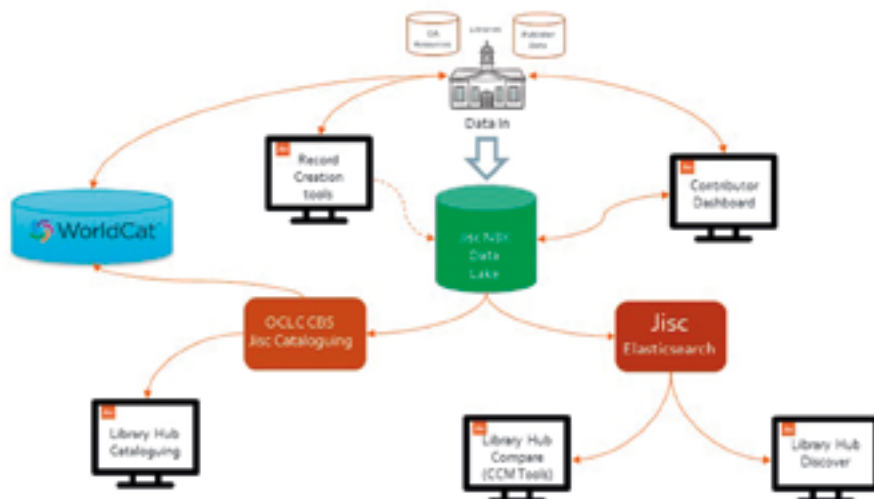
OA Resources

Libraries

Publisher data

Data In

Record Creation tools

Contributor Dashboard

WorldCat

Jisc NBK Data Lake

OCLC CBS Jisc Cataloguing

Jisc Elasticsearch

Library Hub Cataloguing

Library Hub Compare (CCM Tools)

Library Hub Discover